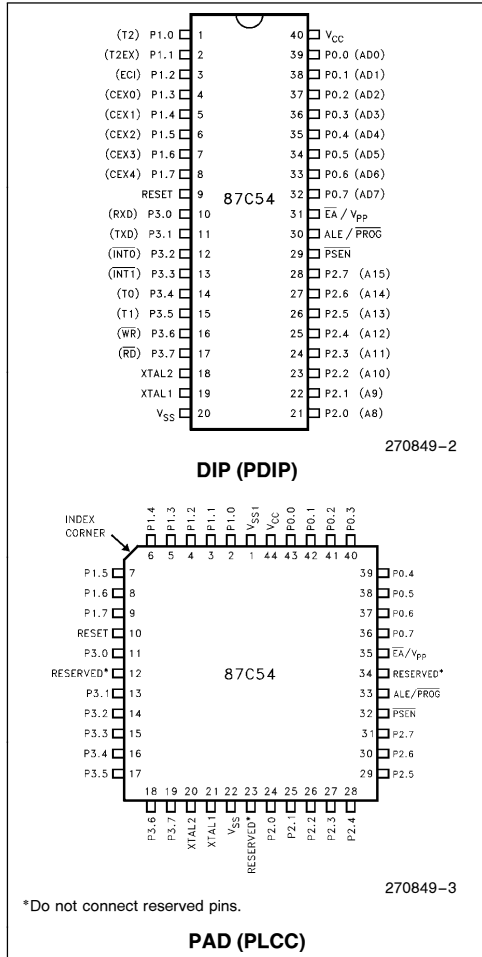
(T2) P1.0 1
(T2EX) P1.1 2
(ECI) P1.2 3
(CEX0) P1.3 4
(CEX1) P1.4 5
(CEX2) P1.5 6
(CEX3) P1.6 7
(CEX4) P1.7 8
RESET 9
(RXD) P3.0 10
(TXD) P3.1 11
($\overline{INT0}$) P3.2 12
($\overline{INT1}$) P3.3 13
(T0) P3.4 14
(T1) P3.5 15
($\overline{WR}$) P3.6 16
($\overline{RD}$) P3.7 17
XTAL2 18
XTAL1 19
$V_{SS}$ 20

40 $V_{CC}$
39 P0.0 (AD0)
38 P0.1 (AD1)
37 P0.2 (AD2)
36 P0.3 (AD3)
35 P0.4 (AD4)
34 P0.5 (AD5)
33 P0.6 (AD6)
32 P0.7 (AD7)
31 $\overline{EA}$ / $V_{PP}$
30 ALE / $\overline{PROG}$
29 $\overline{PSEN}$
28 P2.7 (A15)
27 P2.6 (A14)
26 P2.5 (A13)
25 P2.4 (A12)
24 P2.3 (A11)
23 P2.2 (A10)
22 P2.1 (A9)
21 P2.0 (A8)

87C54

270849–2

DIP (PDIP)

INDEX CORNER

P1.4 P1.3 P1.2 P1.1 P1.0 $V_{SS1}$ $V_{CC}$ P0.0 P0.1 P0.2 P0.3
6 5 4 3 2 1 44 43 42 41 40

P1.5 7
P1.6 8
P1.7 9
RESET 10
P3.0 11
RESERVED* 12
P3.1 13
P3.2 14
P3.3 15
P3.4 16
P3.5 17

39 P0.4
38 P0.5
37 P0.6
36 P0.7
35 $\overline{EA}$/$V_{PP}$
34 RESERVED*
33 ALE/$\overline{PROG}$
32 $\overline{PSEN}$
31 P2.7
30 P2.6
29 P2.5

87C54

18 19 20 21 22 23 24 25 26 27 28
P3.6 P3.7 XTAL2 XTAL1 $V_{SS}$ RESERVED* P2.0 P2.1 P2.2 P2.3 P2.4

270849–3

*Do not connect reserved pins.

PAD (PLCC)